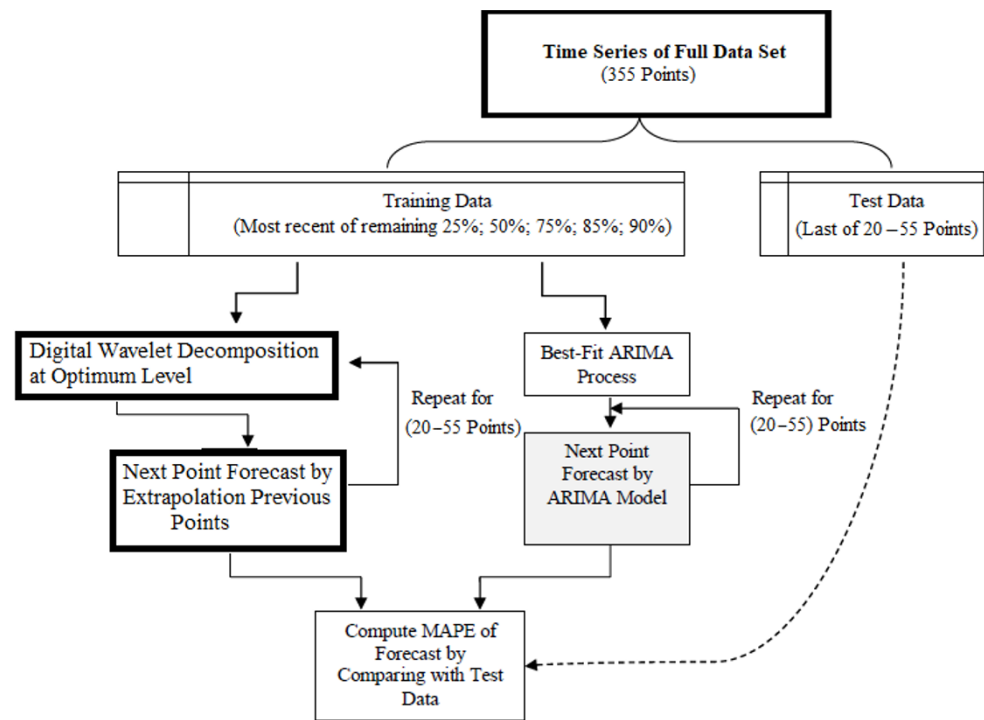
**Time Series of Full Data Set**
(355 Points)

Training Data
(Most recent of remaining 25%; 50%; 75%; 85%; 90%)

Test Data
(Last of 20 – 55 Points)

Digital Wavelet Decomposition at Optimum Level

Next Point Forecast by Extrapolation Previous Points

Repeat for (20 – 55 Points)

Best-Fit ARIMA Process

Next Point Forecast by ARIMA Model

Repeat for (20 – 55) Points

Compute MAPE of Forecast by Comparing with Test Data